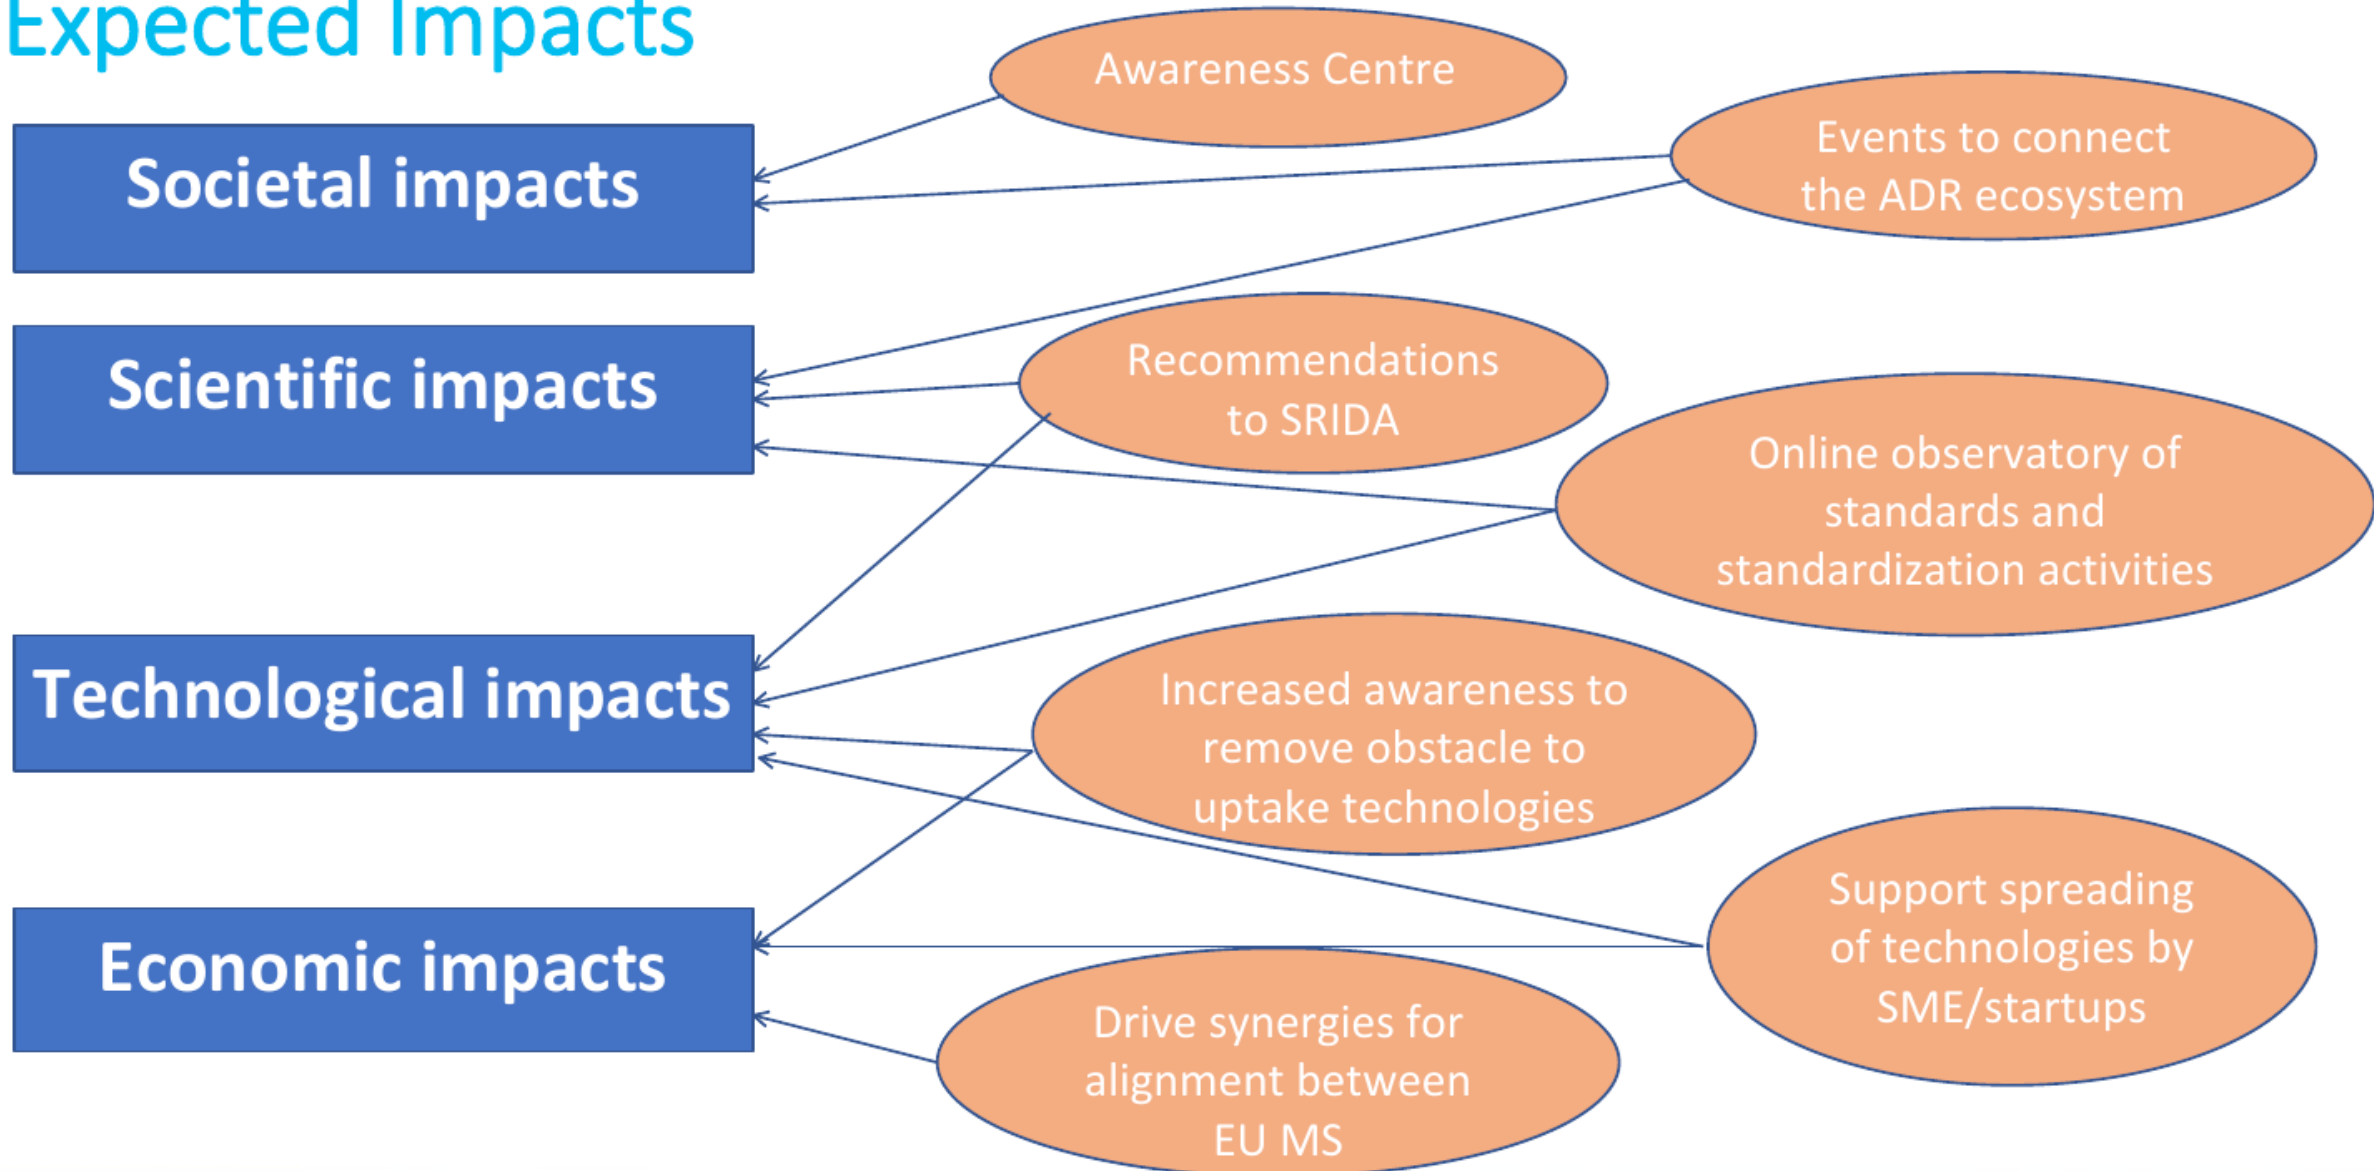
Expected Impacts

Societal impacts

Scientific impacts

Technological impacts

Economic impacts

Awareness Centre

Events to connect the ADR ecosystem

Recommendations to SRIDA

Online observatory of standards and standardization activities

Increased awareness to remove obstacle to uptake technologies

Support spreading of technologies by SME/startups

Drive synergies for alignment between EU MS